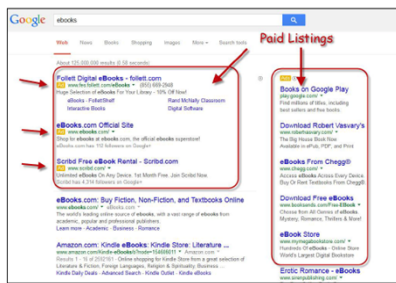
Google ebooks

Web News Books Shopping Images More Search tools

About 125,000,000 results (0.56 seconds)

Paid Listings

Follett Digital eBooks - follett.com
Ad www.follett.com/eBooks (855) 669-2848
Huge Selection of eBooks For Your Library - 10% Off Now!
eBooks - FollettShelf
Interactive Books
Rand McNally Classroom
Digital Software

eBooks.com Official Site
Ad www.ebooks.com
Shop for ebooks at eBooks.com, the official ebooks superstore!
eBooks.com has 100 followers on Google+

Scribd Free eBook Rental - Scribd.com
Ad www.scribd.com
Unlimited eBooks On Any Device. 1st Month Free. Join Scribd Now.
Scribd has 4,314 followers on Google+

eBooks.com: Buy Fiction, Non-Fiction, and Textbooks Online
www.ebooks.com/ eBooks.com
The world's leading online source of eBooks, with a vast range of eBooks from academic, popular and professional publishers.
Learn more · Academic · Business · Fiction

Amazon.com: Kindle eBooks: Kindle Store: Literature ...
www.amazon.com/Kindle-eBooks/b?node=154606011
Results 1 - 16 of 2502161 - Online shopping from a great selection at Kindle Store Store.
Literature & Fiction, Foreign Languages, Religion & Spirituality, Business ...
Kindle Daily Deals · Advanced Search · Kindle Store · Kindle Books

Ad
Books on Google Play
play.google.com
Millions of titles, including find best sellers and free books

Download Robert Vasvary's
www.robertvasvary.com
The Big House Book Now Available on eBook

eBooks From Chegg®
www.chegg.com
Access eBooks Easily Device Buy Or Rent Textbooks From Chegg

Download Free eBooks
www.bookrands.com/Free-eBooks
Download free eBooks Mysteries, Romance, Thrillers & More!

eBook Store
www.mymegabookstore.com
Hundreds Of eBooks
Your Largest Digital Bookstore

Erotic Romance - eBooks
www.ionerpublishing.com